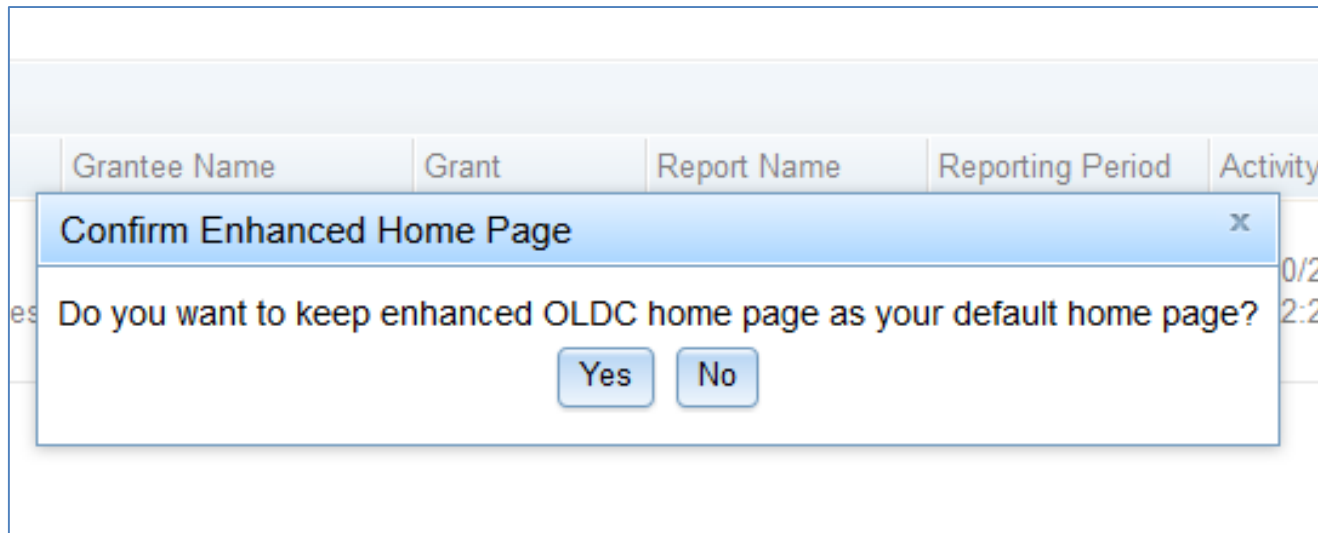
| Grantee Name | Grant | Report Name | Reporting Period | Activity |
|---|---|---|---|---|

Confirm Enhanced Home Page x

Do you want to keep enhanced OLDC home page as your default home page?

Yes No